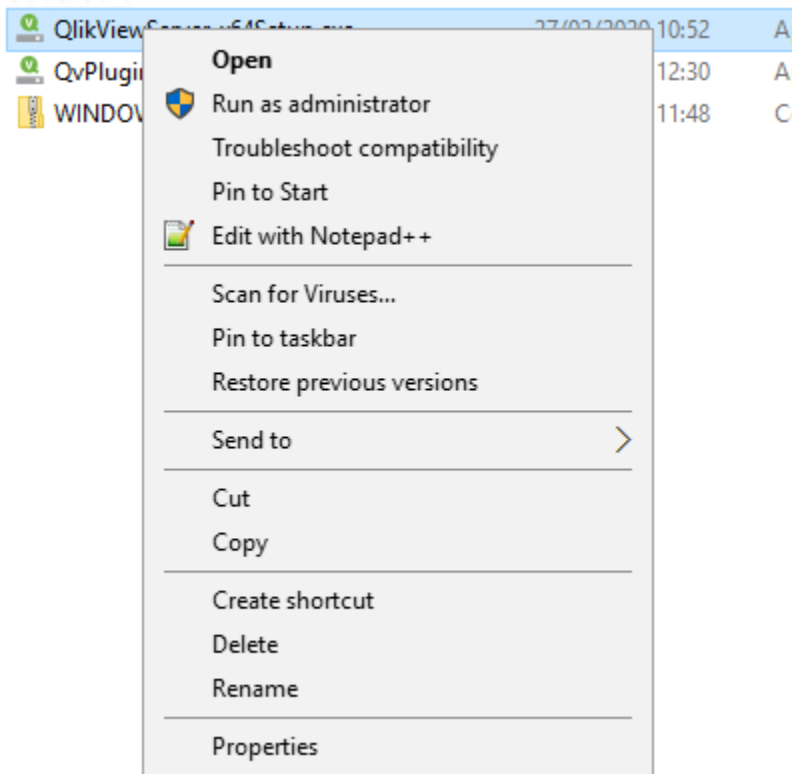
QlikViewS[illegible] 27/0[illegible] 10:52 A
QvPlugi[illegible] 12:30 A
WINDOV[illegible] 11:48 C

Open
Run as administrator
Troubleshoot compatibility
Pin to Start
Edit with Notepad++

Scan for Viruses...
Pin to taskbar
Restore previous versions

Send to

Cut
Copy

Create shortcut
Delete
Rename

Properties